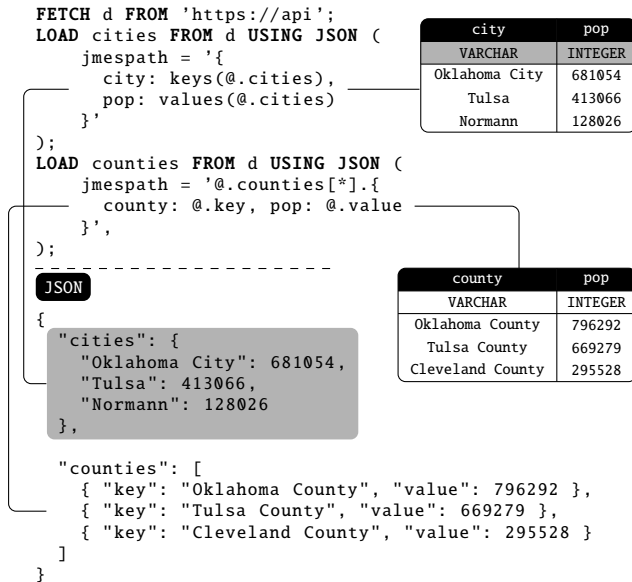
FETCH d FROM 'https://api';
LOAD cities FROM d USING JSON (
    jmespath = '{
      city: keys(@.cities),
      pop: values(@.cities)
    }'
);
LOAD counties FROM d USING JSON (
    jmespath = '@.counties[*].{
      county: @.key, pop: @.value
    }',
);

| city | pop |
|---|---|
| VARCHAR | INTEGER |
| Oklahoma City | 681054 |
| Tulsa | 413066 |
| Normann | 128026 |

| county | pop |
|---|---|
| VARCHAR | INTEGER |
| Oklahoma County | 796292 |
| Tulsa County | 669279 |
| Cleveland County | 295528 |

JSON

{
  "cities": {
    "Oklahoma City": 681054,
    "Tulsa": 413066,
    "Normann": 128026
  },

  "counties": [
    { "key": "Oklahoma County", "value": 796292 },
    { "key": "Tulsa County", "value": 669279 },
    { "key": "Cleveland County", "value": 295528 }
  ]
}